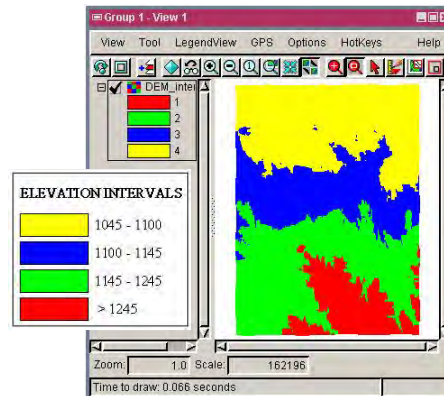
Group 1 - View 1

View Tool LegendView GPS Options HotKeys Help

DEM_inte

1
2
3
4

ELEVATION INTERVALS

1045 - 1100
1100 - 1145
1145 - 1245
> 1245

Zoom: 1.0 Scale: 162196

Time to draw: 0.066 seconds